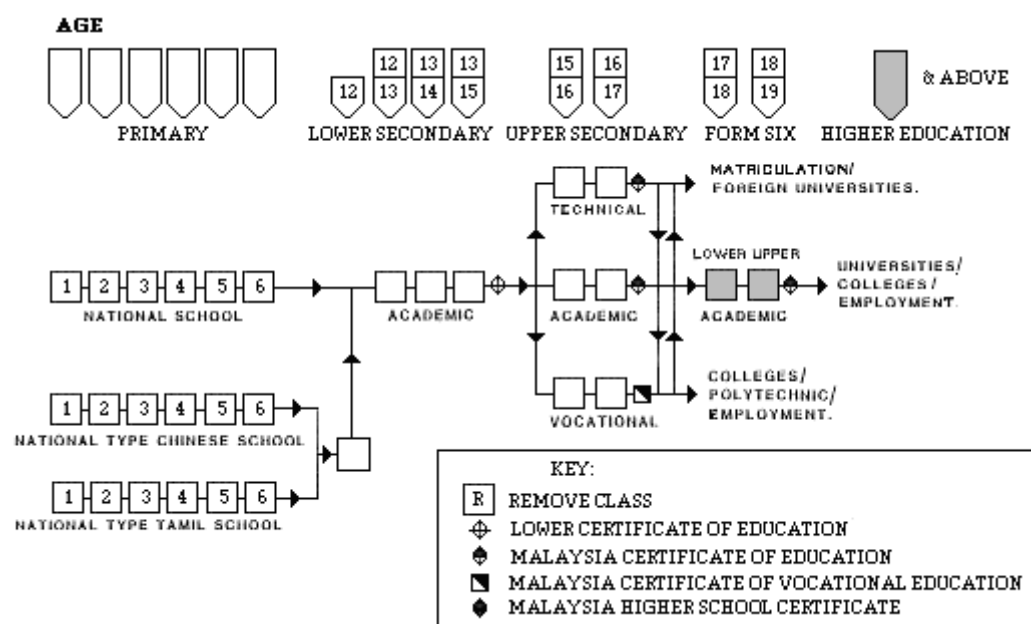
AGE

12 | 12 13 | 13 14 | 13 15 | 15 16 | 16 17 | 17 18 | 18 19 | & ABOVE

PRIMARY LOWER SECONDARY UPPER SECONDARY FORM SIX HIGHER EDUCATION

MATRICULATION/ FOREIGN UNIVERSITIES.

TECHNICAL

LOWER UPPER

1 2 3 4 5 6

NATIONAL SCHOOL

ACADEMIC

ACADEMIC

ACADEMIC

UNIVERSITIES/ COLLEGES/ EMPLOYMENT.

VOCATIONAL

COLLEGES/ POLYTECHNIC/ EMPLOYMENT.

1 2 3 4 5 6

NATIONAL TYPE CHINESE SCHOOL

1 2 3 4 5 6

NATIONAL TYPE TAMIL SCHOOL

KEY:
R REMOVE CLASS
LOWER CERTIFICATE OF EDUCATION
MALAYSIA CERTIFICATE OF EDUCATION
MALAYSIA CERTIFICATE OF VOCATIONAL EDUCATION
MALAYSIA HIGHER SCHOOL CERTIFICATE